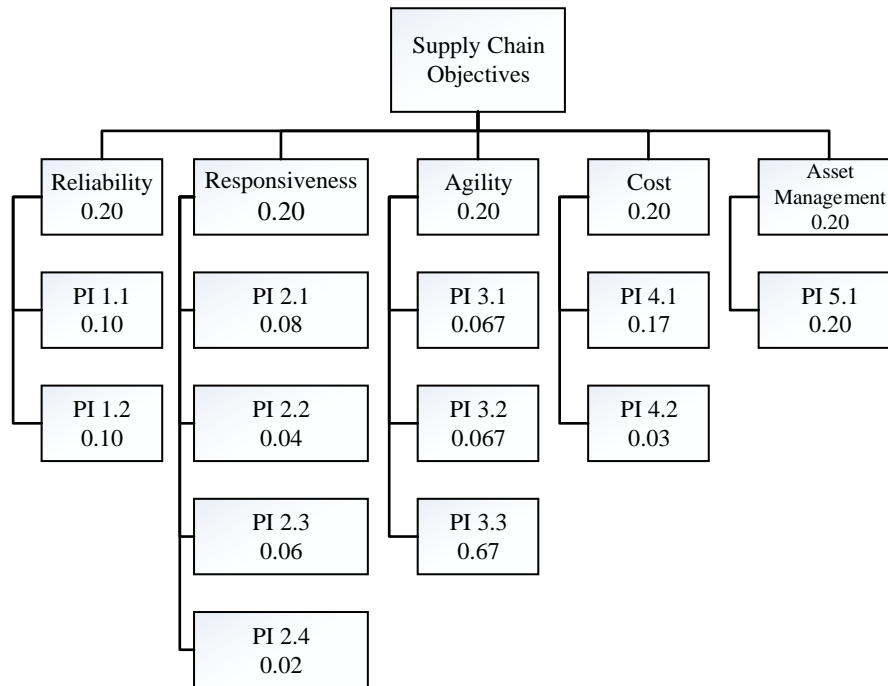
Supply Chain Objectives

Reliability
0.20

PI 1.1
0.10

PI 1.2
0.10

Responsiveness
0.20

PI 2.1
0.08

PI 2.2
0.04

PI 2.3
0.06

PI 2.4
0.02

Agility
0.20

PI 3.1
0.067

PI 3.2
0.067

PI 3.3
0.67

Cost
0.20

PI 4.1
0.17

PI 4.2
0.03

Asset Management
0.20

PI 5.1
0.20